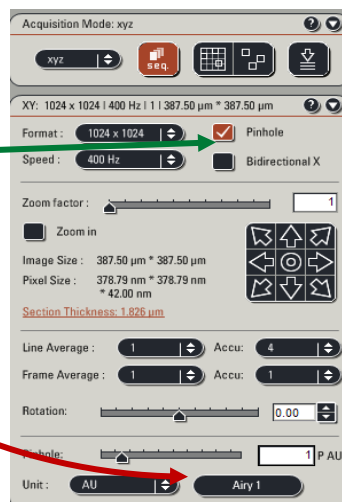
Acquisition Mode: xyz

xyz

seq.

XY: 1024 x 1024 | 400 Hz | 1 | 387.50 µm * 387.50 µm

Format : 1024 x 1024

Pinhole

Speed : 400 Hz

Bidirectional X

Zoom factor : 1

Zoom in

Image Size : 387.50 µm * 387.50 µm

Pixel Size : 378.79 nm * 378.79 nm * 42.00 nm

Section Thickness: 1.826 µm

Line Average : 1 Accu: 4

Frame Average : 1 Accu: 1

Rotation: 0.00

Pinhole: 1 P AU

Unit : AU Airy 1